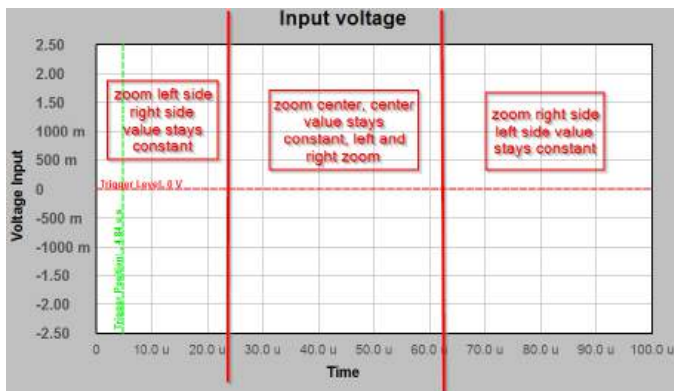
Input voltage

2.50
2.00
1.50
1000 m
500 m
0
-500 m
-1000 m
-1.50
-2.00
-2.50

Voltage Input

zoom left side right side value stays constant

zoom center, center value stays constant, left and right zoom

zoom right side left side value stays constant

Trigger Level, 0 V

Trigger Position, 4.84 u s

0 10.0 u 20.0 u 30.0 u 40.0 u 50.0 u 60.0 u 70.0 u 80.0 u 90.0 u 100.0 u

Time